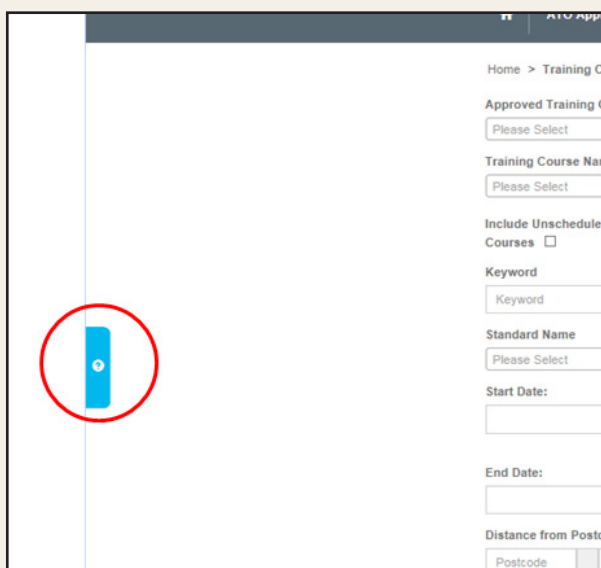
ATO App

Home > Training C

Approved Training

Please Select

Training Course Na

Please Select

Include Unschedule Courses ☐

Keyword

Keyword

Standard Name

Please Select

Start Date:

End Date:

Distance from Post

Postcode